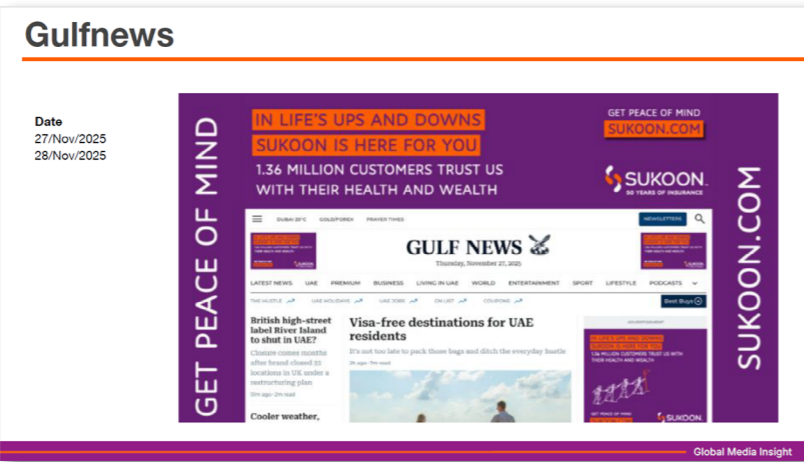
Gulfnews

Date
27/Nov/2025
28/Nov/2025

GET PEACE OF MIND

IN LIFE'S UPS AND DOWNS
SUKOON IS HERE FOR YOU
1.36 MILLION CUSTOMERS TRUST US WITH THEIR HEALTH AND WEALTH

GET PEACE OF MIND
SUKOON.COM

SUKOON.
50 YEARS OF INSURANCE

DUBAI 20°C GOLD/FOREX PRAYER TIMES NEWSLETTERS

GULF NEWS
Thursday, November 27, 2025

LATEST NEWS UAE PREMIUM BUSINESS LIVING IN UAE WORLD ENTERTAINMENT SPORT LIFESTYLE PODCASTS

THE HUSTLE UAE HOLIDAYS UAE JOBS ON LIST COUPONS Best Buys

British high-street label River Island to shut in UAE?
Closure comes months after brand closed 33 locations in UK under a restructuring plan
5m ago · 2m read

Visa-free destinations for UAE residents
It's not too late to pack those bags and ditch the everyday bustle
2h ago · 7m read

Cooler weather,

ADVERTISEMENT
IN LIFE'S UPS AND DOWNS SUKOON IS HERE FOR YOU
1.36 MILLION CUSTOMERS TRUST US WITH THEIR HEALTH AND WEALTH
GET PEACE OF MIND SUKOON.COM
SUKOON.

SUKOON.COM

Global Media Insight